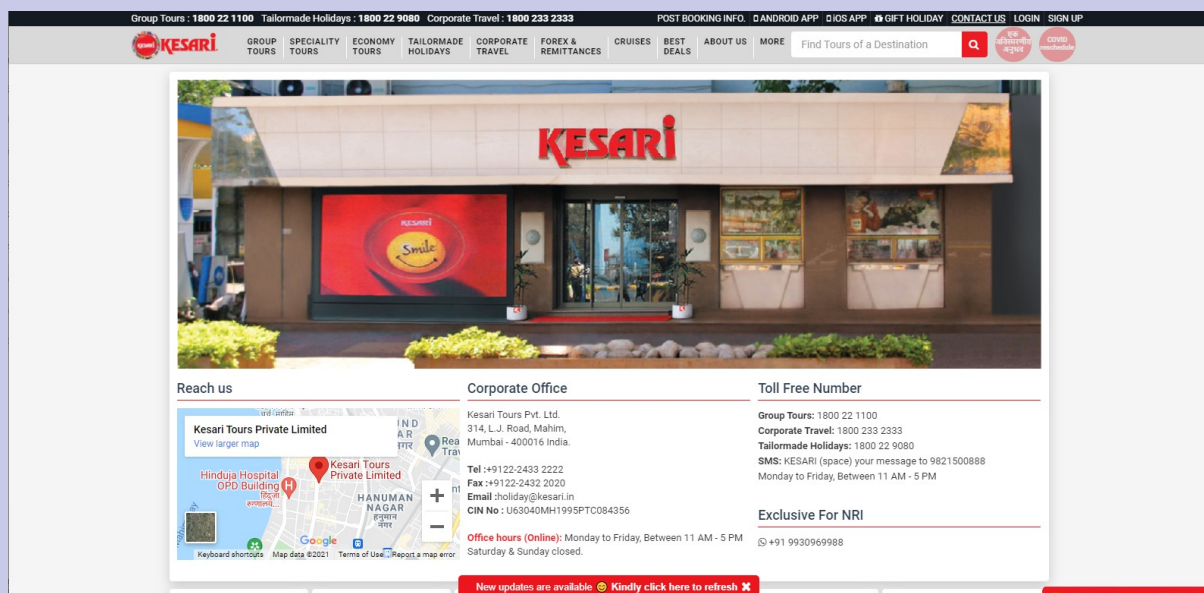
Group Tours : 1800 22 1100 Tailormade Holidays : 1800 22 9080 Corporate Travel : 1800 233 2333

POST BOOKING INFO. ANDROID APP iOS APP GIFT HOLIDAY CONTACT US LOGIN SIGN UP

KESARI GROUP TOURS SPECIALITY TOURS ECONOMY TOURS TAILORMADE HOLIDAYS CORPORATE TRAVEL FOREX & REMITTANCES CRUISES BEST DEALS ABOUT US MORE

Find Tours of a Destination

एक अविस्मरणीय अनुभव

COVID reschedule

KESARI

KESARI

Smile

Reach us

Kesari Tours Private Limited
View larger map

Kesari Tours Private Limited

Hinduja Hospital OPD Building

HANUMAN NAGAR

Google

Keyboard shortcuts Map data ©2021 Terms of Use Report a map error

Corporate Office

Kesari Tours Pvt. Ltd.
314, L.J. Road, Mahim,
Mumbai - 400016 India.

Tel :+9122-2433 2222
Fax :+9122-2432 2020
Email :holiday@kesari.in
CIN No : U63040MH1995PTC084356

Office hours (Online): Monday to Friday, Between 11 AM - 5 PM Saturday & Sunday closed.

Toll Free Number

Group Tours: 1800 22 1100
Corporate Travel: 1800 233 2333
Tailormade Holidays: 1800 22 9080
SMS: KESARI (space) your message to 9821500888
Monday to Friday, Between 11 AM - 5 PM

Exclusive For NRI

+91 9930969988

New updates are available Kindly click here to refresh